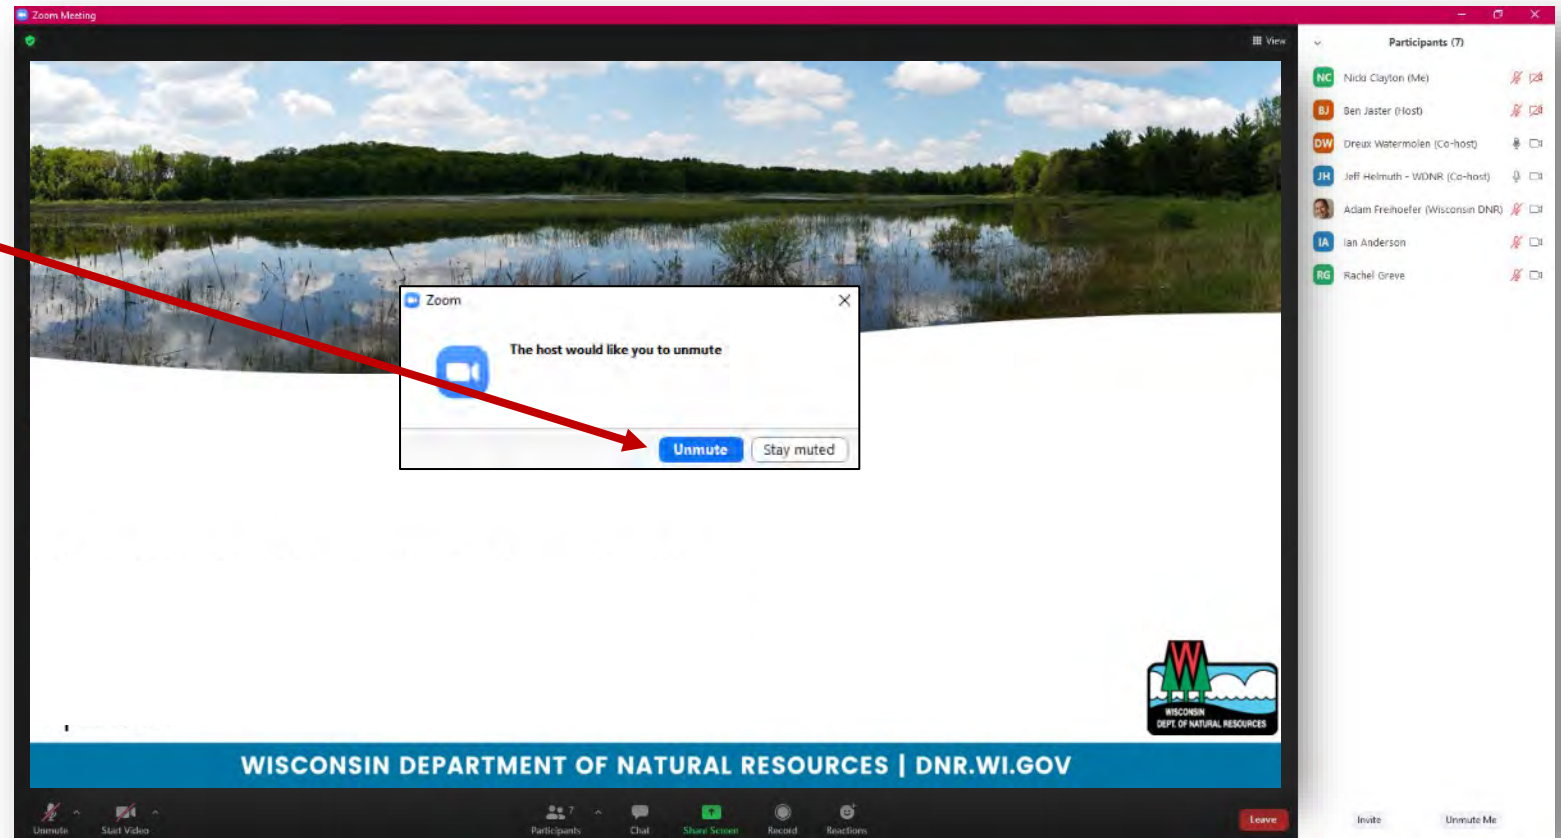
Zoom Meeting

View

Participants (7)

NC Nicki Clayton (Me)

BJ Ben Jaster (Host)

DW Dreux Watermolen (Co-host)

JH Jeff Helmuth - WDNR (Co-host)

Adam Freihoefer (Wisconsin DNR)

IA Ian Anderson

RG Rachel Greve

Zoom

The host would like you to unmute

Unmute

Stay muted

WISCONSIN DEPT. OF NATURAL RESOURCES

WISCONSIN DEPARTMENT OF NATURAL RESOURCES | DNR.WI.GOV

Unmute

Start Video

Participants 7

Chat

Share Screen

Record

Reactions

Leave

Invite

Unmute Me